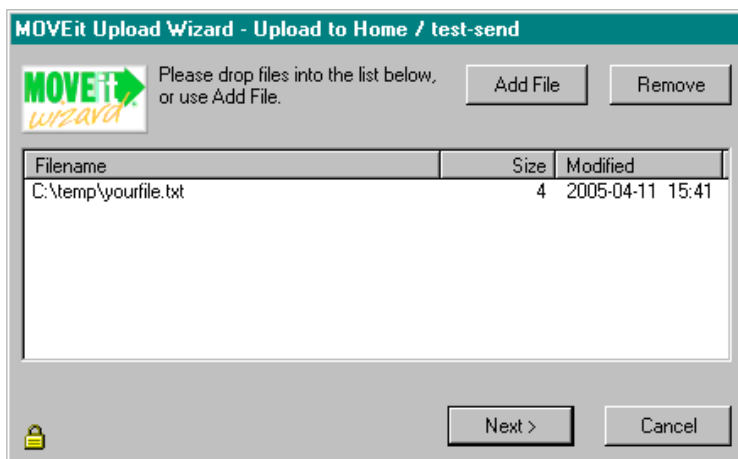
MOVEit Upload Wizard - Upload to Home / test-send

MOVEit wizard

Please drop files into the list below, or use Add File.

Add File

Remove

| Filename | Size | Modified |
|---|---|---|
| C:\temp\yourfile.txt | 4 | 2005-04-11 15:41 |

Next >

Cancel